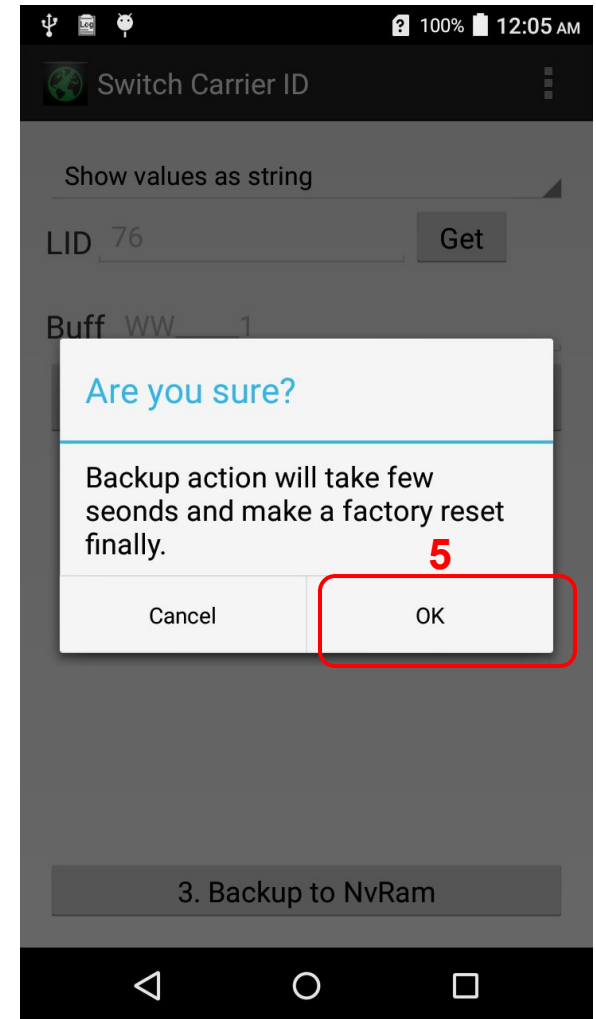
100% 12:05 AM

Switch Carrier ID

Show values as string

LID 76 Get

Buff WW\_\_\_\_1

Are you sure?

Backup action will take few seonds and make a factory reset finally.

5

Cancel OK

3. Backup to NvRam